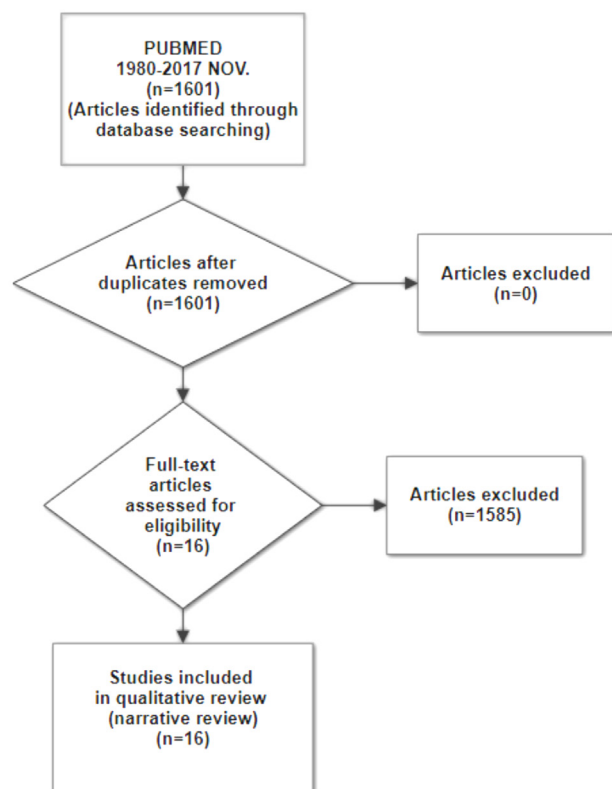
PUBMED
1980-2017 NOV.
(n=1601)
(Articles identified through database searching)

Articles after duplicates removed
(n=1601)

Articles excluded
(n=0)

Full-text articles assessed for eligibility
(n=16)

Articles excluded
(n=1585)

Studies included in qualitative review
(narrative review)
(n=16)